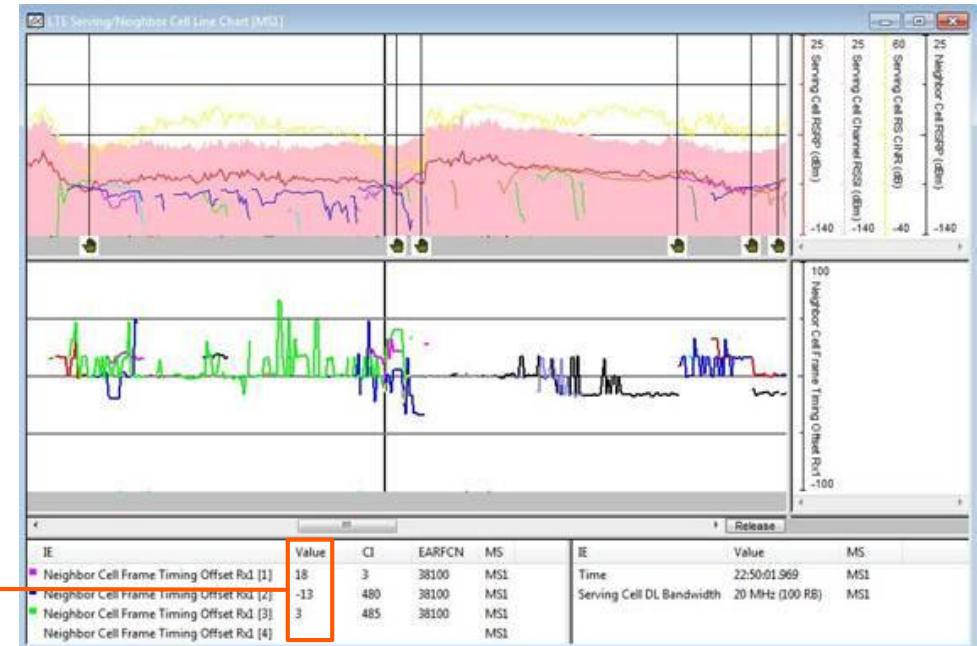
LTE Serving/Neighbor Cell Line Chart [MS1]

25 Serving Cell RSRP (dBm) -140
25 Serving Cell Channel RSSI (dBm) -140
60 Serving Cell RS CINR (dB) -40
25 Neighbor Cell RSRP (dBm) -140

100 Neighbor Cell Frame Timing Offset Rx1 -100

Release

| IE | Value | CI | EARFCN | MS |
|---|---|---|---|---|
| Neighbor Cell Frame Timing Offset Rx1 [1] | 18 | 3 | 38100 | MS1 |
| Neighbor Cell Frame Timing Offset Rx1 [2] | -13 | 480 | 38100 | MS1 |
| Neighbor Cell Frame Timing Offset Rx1 [3] | 3 | 485 | 38100 | MS1 |
| Neighbor Cell Frame Timing Offset Rx1 [4] | | | | MS1 |

| IE | Value | MS |
|---|---|---|
| Time | 22:50:01.969 | MS1 |
| Serving Cell DL Bandwidth | 20 MHz (100 RB) | MS1 |